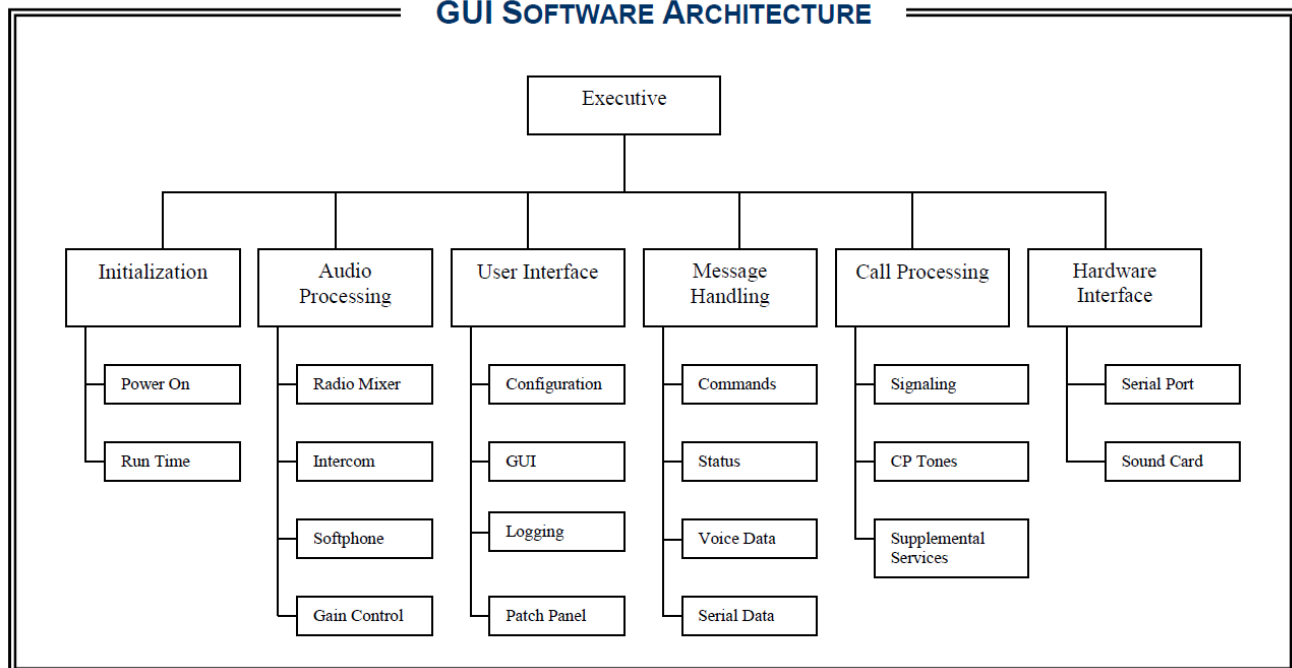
GUI SOFTWARE ARCHITECTURE

Executive

Initialization

Power On

Run Time

Audio Processing

Radio Mixer

Intercom

Softphone

Gain Control

User Interface

Configuration

GUI

Logging

Patch Panel

Message Handling

Commands

Status

Voice Data

Serial Data

Call Processing

Signaling

CP Tones

Supplemental Services

Hardware Interface

Serial Port

Sound Card